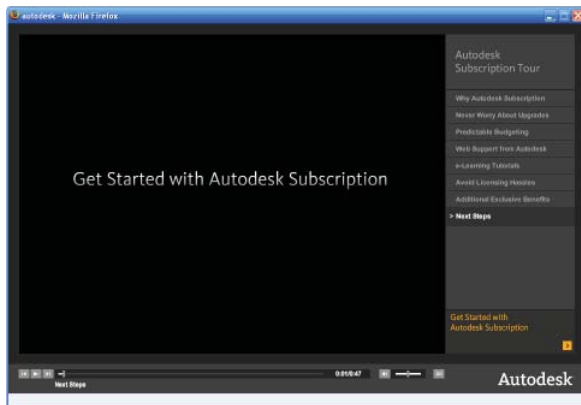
autodesk - Mozilla Firefox

Get Started with Autodesk Subscription

Autodesk Subscription Tour

Why Autodesk Subscription

Never Worry About Upgrades

Predictable Budgeting

Web Support from Autodesk

e-Learning Tutorials

Avoid Licensing Hassles

Additional Exclusive Benefits

> Next Steps

Get Started with Autodesk Subscription

Next Steps

0:01/0:47

Autodesk